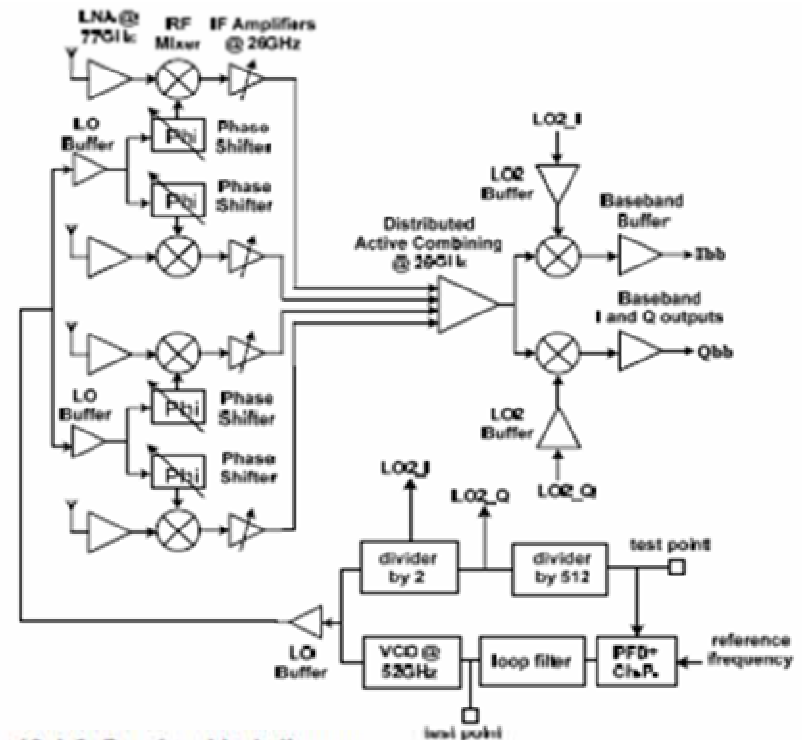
LNA @ 77GHz

RF Mixer

IF Amplifiers @ 26GHz

LO Buffer

Phi

Phase Shifter

Phi

Phase Shifter

LO2_I

LO2 Buffer

Baseband Buffer

Distributed Active Combining @ 26GHz

Ibb

Baseband I and Q outputs

Qbb

LO Buffer

Phi

Phase Shifter

Phi

Phase Shifter

LO2 Buffer

LO2_Q

LO2_I

LO2_Q

divider by 2

divider by 512

test point

LO Buffer

VCO @ 52GHz

loop filter

PFD+ Ch.P.

reference frequency

test point